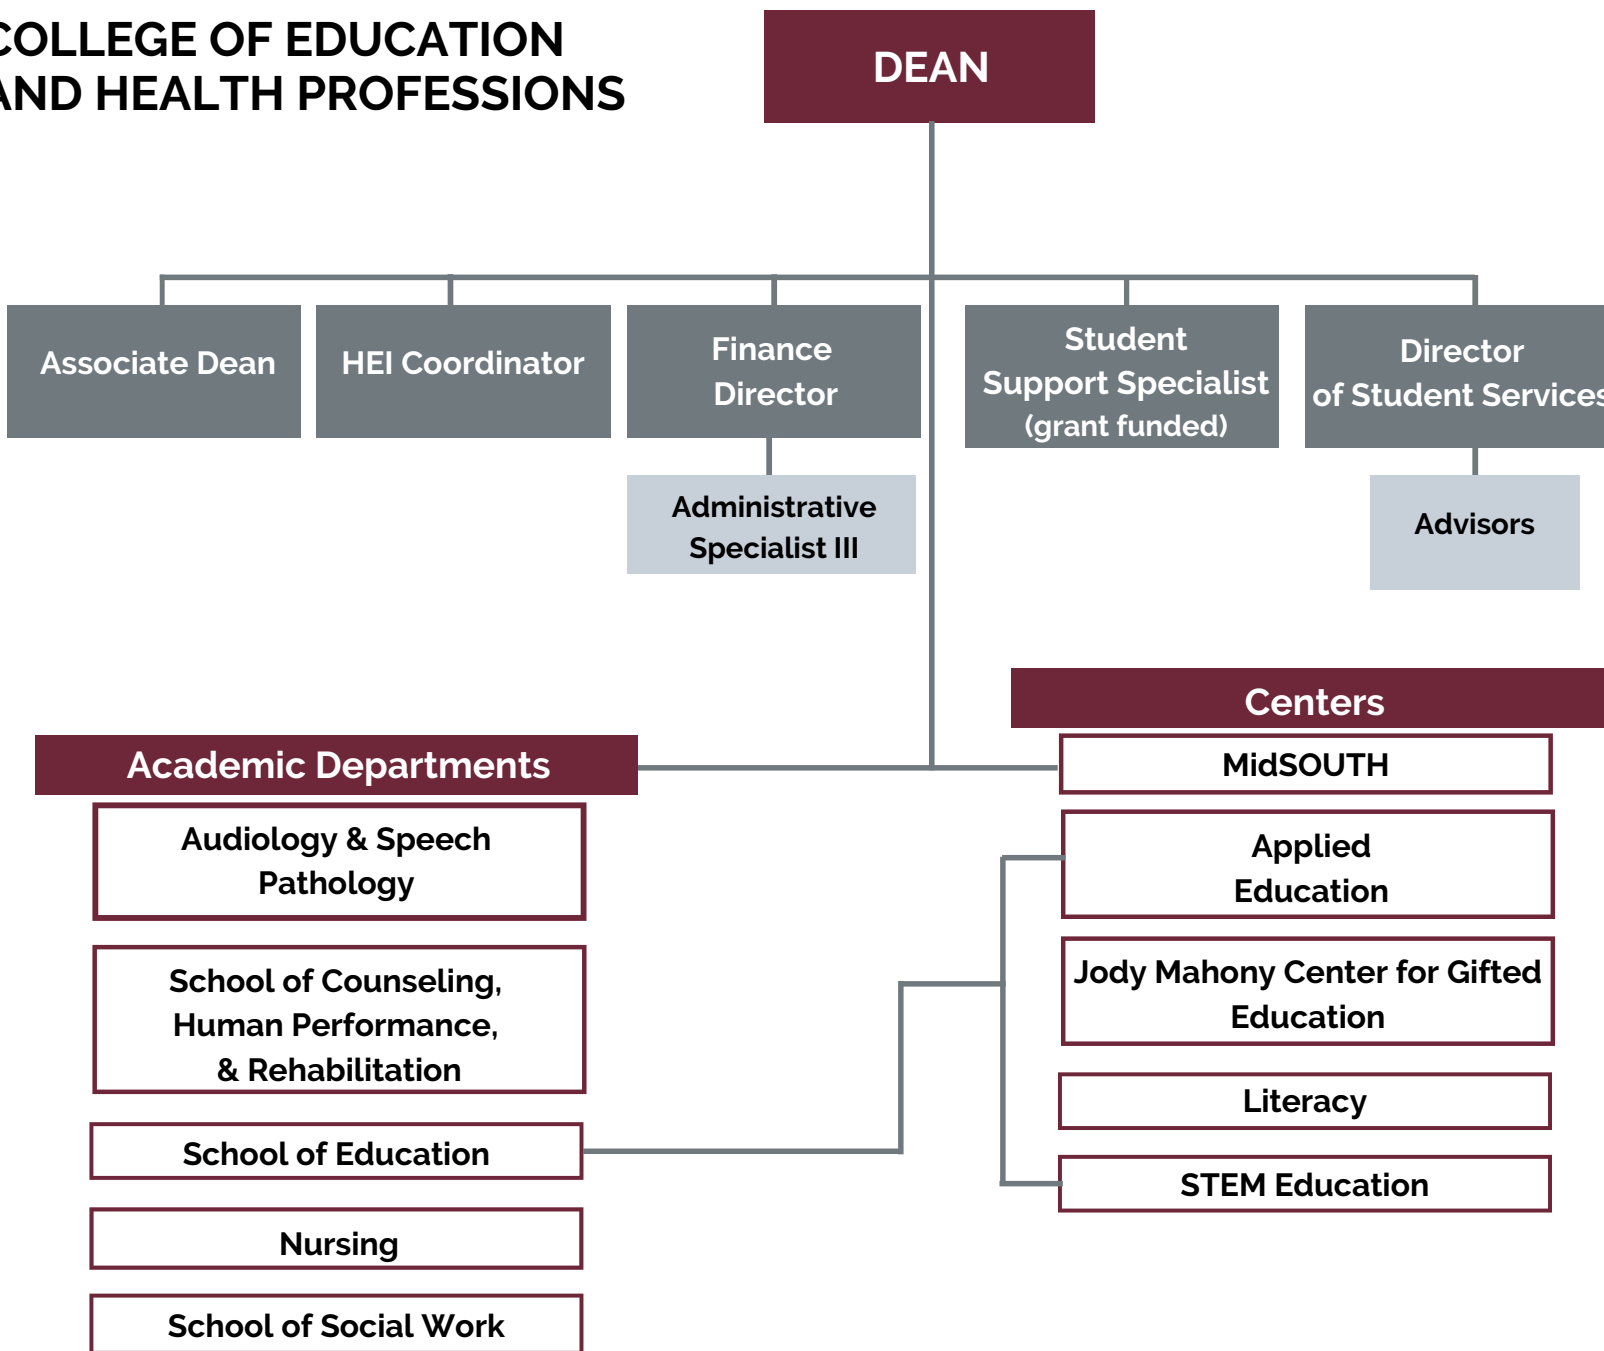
COLLEGE OF EDUCATION AND HEALTH PROFESSIONS

DEAN

Associate Dean

HEI Coordinator

Finance Director

Administrative Specialist III

Student Support Specialist (grant funded)

Director of Student Services

Advisors

Centers

MidSOUTH

Applied Education

Jody Mahony Center for Gifted Education

Literacy

STEM Education

Academic Departments

Audiology & Speech Pathology

School of Counseling, Human Performance, & Rehabilitation

School of Education

Nursing

School of Social Work